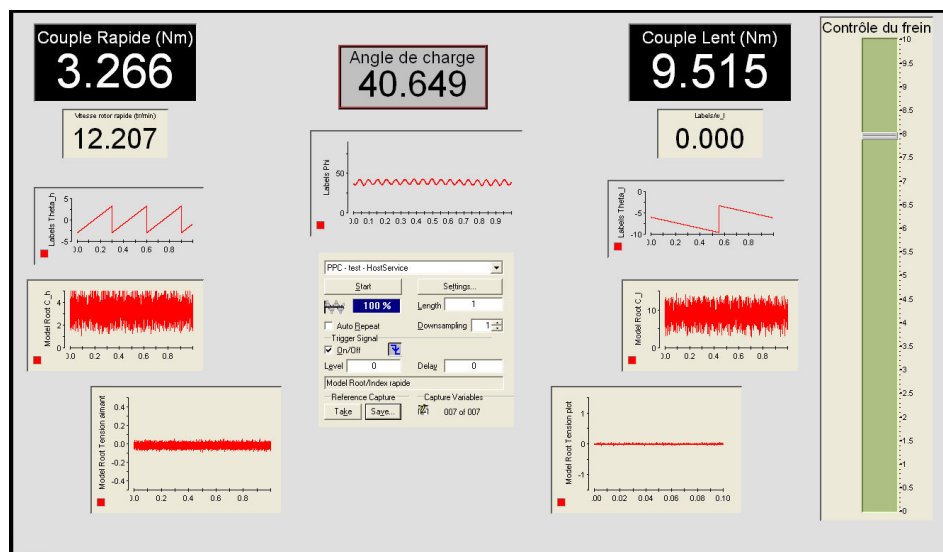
Couple Rapide (Nm)
3.266

Angle de charge
40.649

Couple Lent (Nm)
9.515

Contrôle du frein

Vitesse rotor rapide (tr/min)
12.207

Labels/w_l
0.000

Labels Phi
50
0
0.0 0.1 0.2 0.3 0.4 0.5 0.6 0.7 0.8 0.9

Labels Theta_h
5
0
-5
0.0 0.2 0.4 0.6 0.8

Labels Theta_l
0
-5
-10
0.0 0.2 0.4 0.6 0.8

Model Root C_h
4
2
0
0.0 0.2 0.4 0.6 0.8

PPC - test - HostService
Start
Settings...
100 %
Length 1
Auto Repeat
Downsampling 1
Trigger Signal
On/Off
Level 0
Delay 0
Model Root/Index rapide
Reference Capture
Take
Save...
Capture Variables
007 of 007

Model Root C_l
10
0
0.0 0.2 0.4 0.6 0.8

Model Root Tension aimant
0.4
0.2
0.0
-0.2
-0.4
0.0 0.2 0.4 0.6 0.8

Model Root Tension plot
1
0
-1
.00 0.02 0.04 0.06 0.08 0.10

10
9.5
9
8.5
8
7.5
7
6.5
6
5.5
5
4.5
4
3.5
3
2.5
2
1.5
1
0.5
0